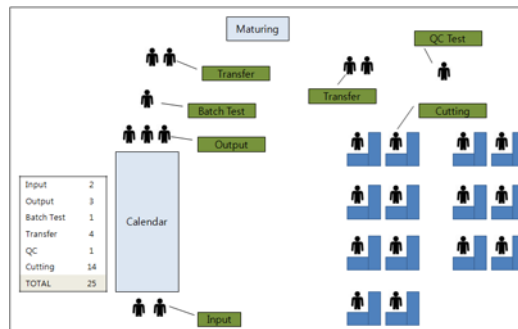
Maturing

QC Test

Transfer

Batch Test

Output

Transfer

Cutting

Calendar

| Input | 2 |
|---|---|
| Output | 3 |
| Batch Test | 1 |
| Transfer | 4 |
| QC | 1 |
| Cutting | 14 |
| TOTAL | 25 |

Input